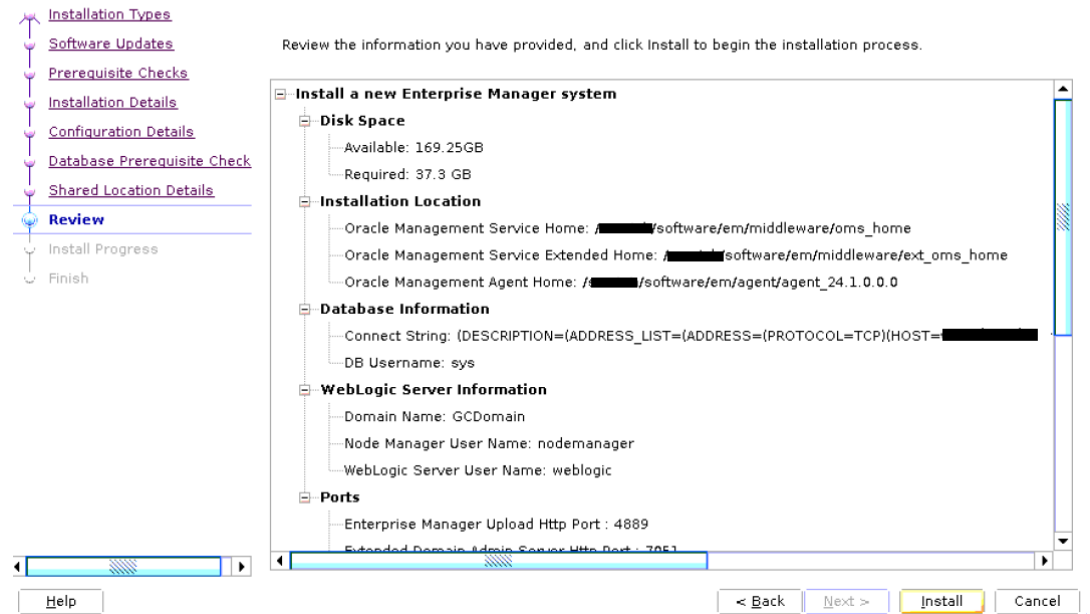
Installation Types
Software Updates
Prerequisite Checks
Installation Details
Configuration Details
Database Prerequisite Check
Shared Location Details
Review
Install Progress
Finish

Review the information you have provided, and click Install to begin the installation process.

Install a new Enterprise Manager system
Disk Space
Available: 169.25GB
Required: 37.3 GB
Installation Location
Oracle Management Service Home: /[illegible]/software/em/middleware/oms_home
Oracle Management Service Extended Home: /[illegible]/software/em/middleware/ext_oms_home
Oracle Management Agent Home: /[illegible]/software/em/agent/agent_24.1.0.0.0
Database Information
Connect String: (DESCRIPTION=(ADDRESS_LIST=(ADDRESS=(PROTOCOL=TCP)(HOST=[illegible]
DB Username: sys
WebLogic Server Information
Domain Name: GCDomain
Node Manager User Name: nodemanager
WebLogic Server User Name: weblogic
Ports
Enterprise Manager Upload Http Port : 4889
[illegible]

Help
< Back
Next >
Install
Cancel